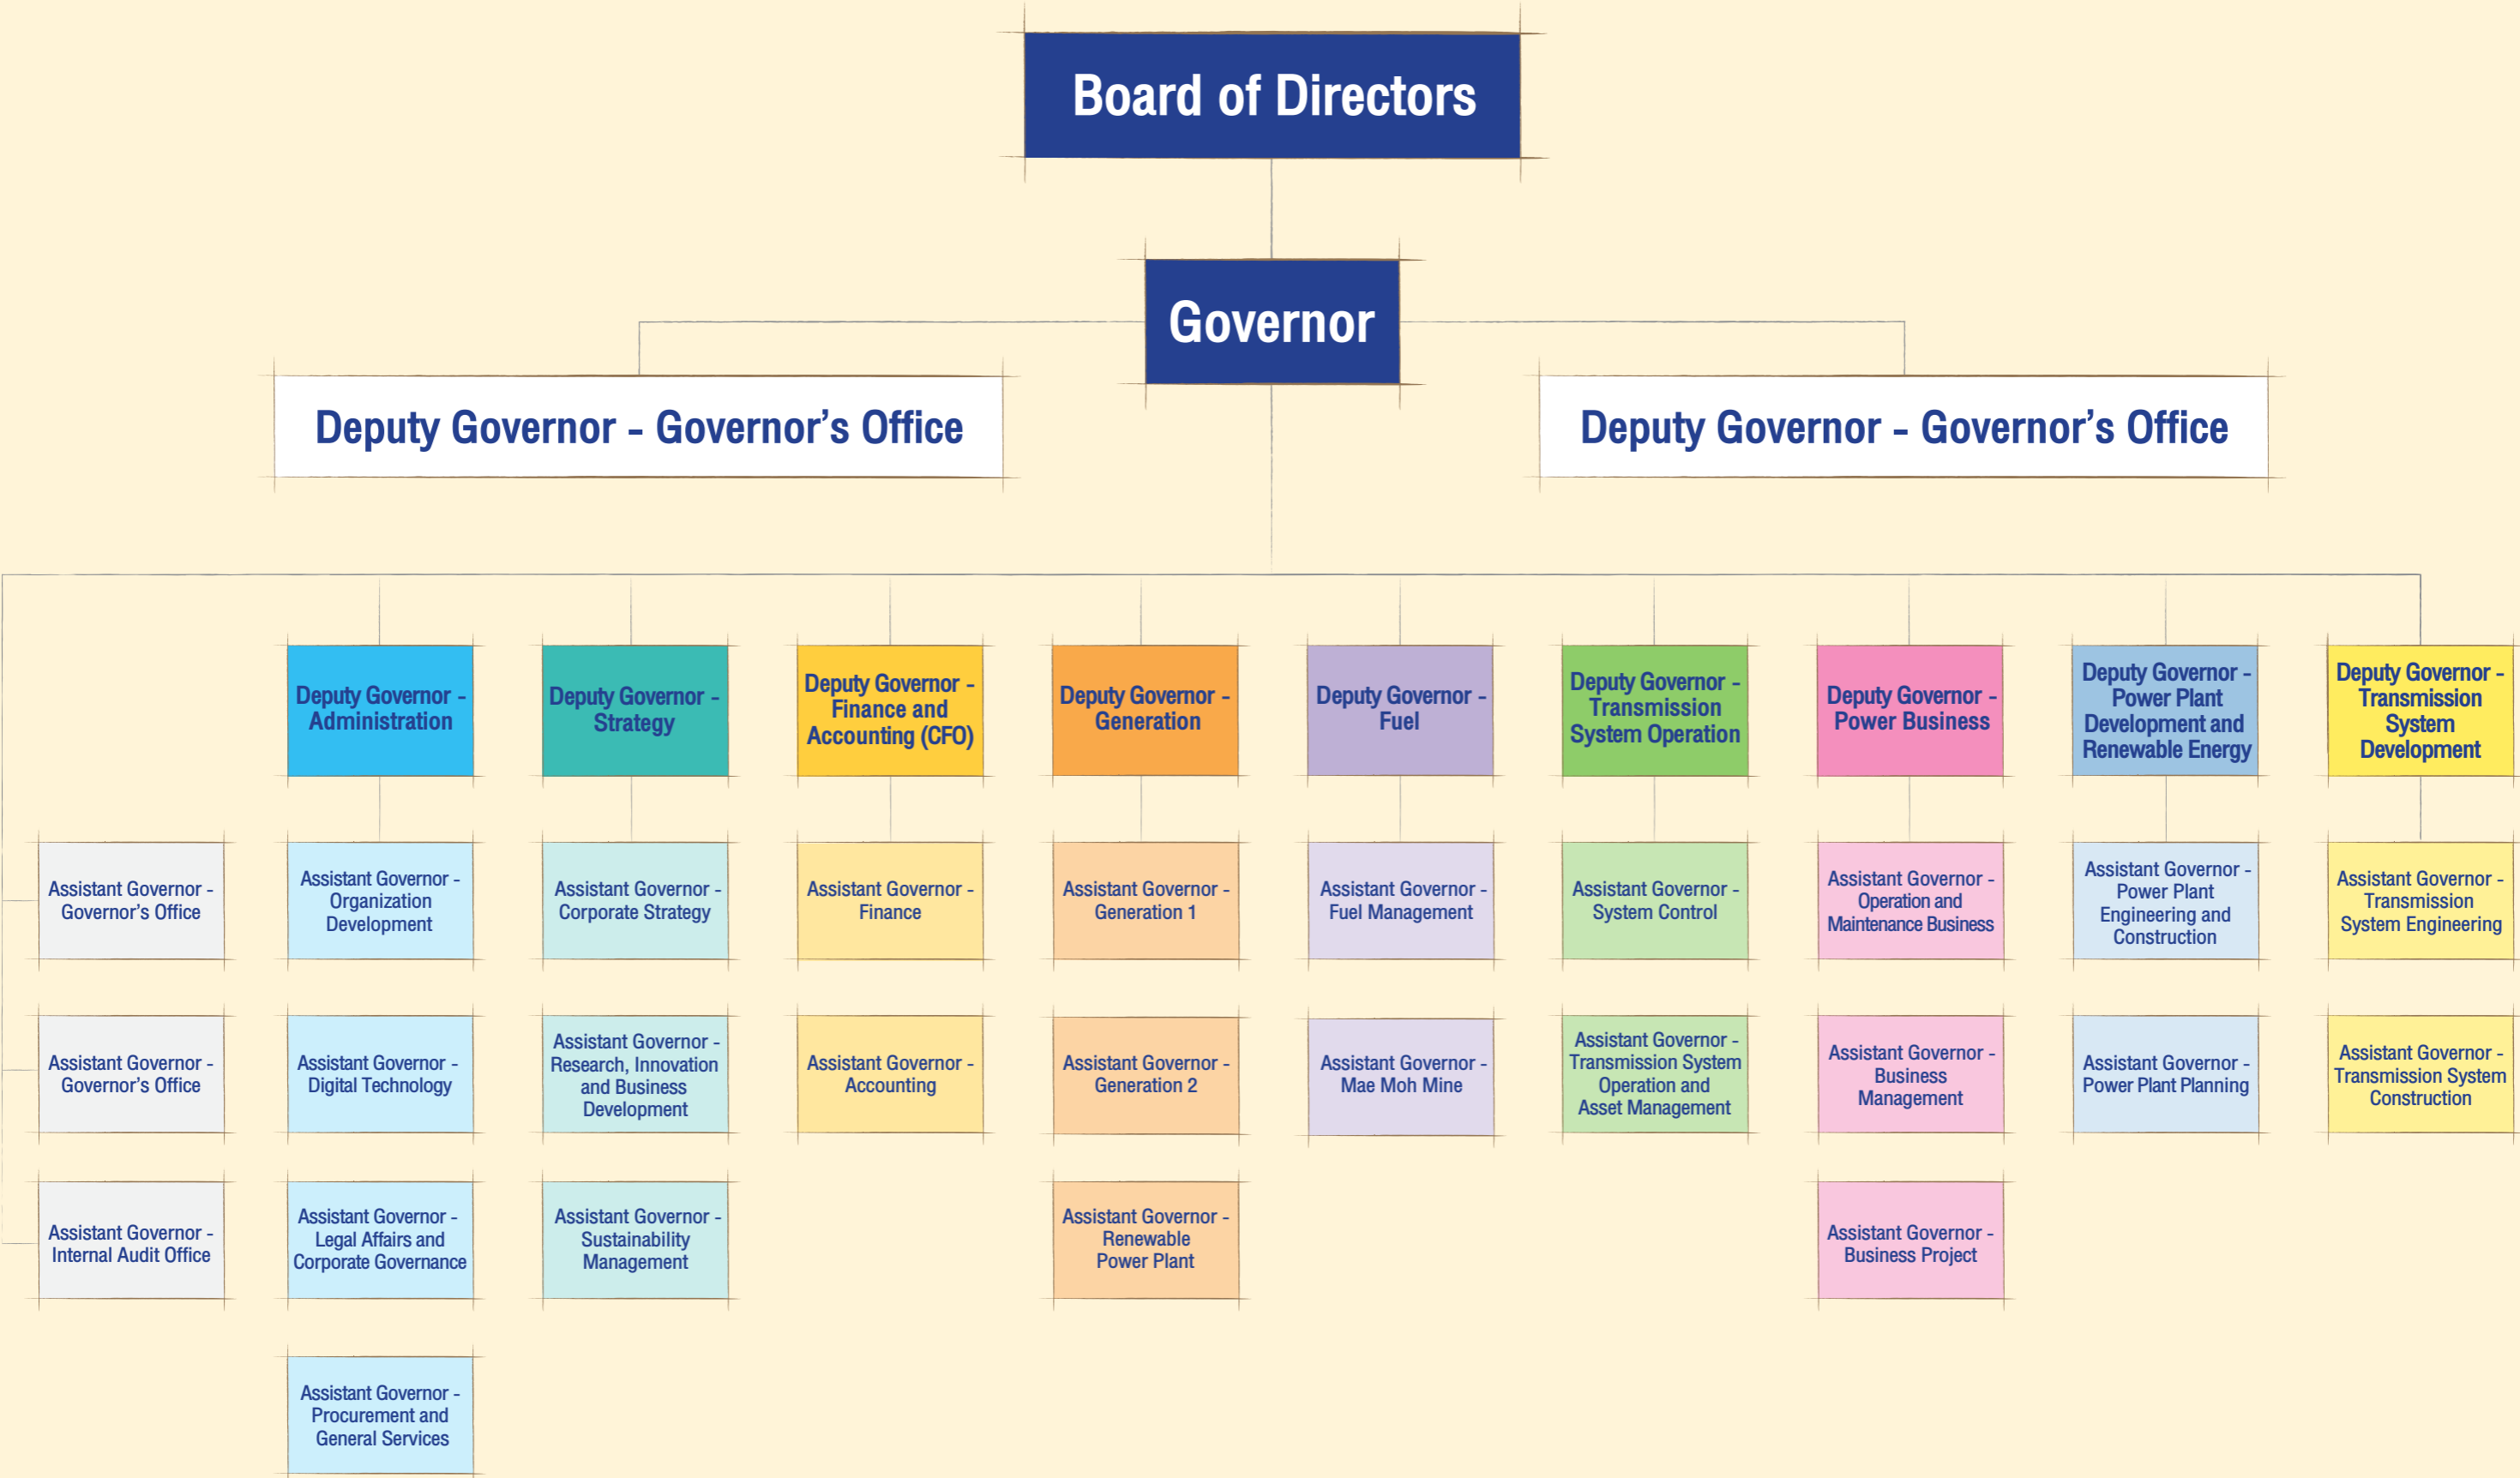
Board of Directors

Governor

Deputy Governor - Governor’s Office

Deputy Governor - Governor’s Office

Deputy Governor - Administration

Deputy Governor - Strategy

Deputy Governor - Finance and Accounting (CFO)

Deputy Governor - Generation

Deputy Governor - Fuel

Deputy Governor - Transmission System Operation

Deputy Governor - Power Business

Deputy Governor - Power Plant Development and Renewable Energy

Deputy Governor - Transmission System Development

Assistant Governor - Governor’s Office

Assistant Governor - Governor’s Office

Assistant Governor - Internal Audit Office

Assistant Governor - Organization Development

Assistant Governor - Digital Technology

Assistant Governor - Legal Affairs and Corporate Governance

Assistant Governor - Procurement and General Services

Assistant Governor - Corporate Strategy

Assistant Governor - Research, Innovation and Business Development

Assistant Governor - Sustainability Management

Assistant Governor - Finance

Assistant Governor - Accounting

Assistant Governor - Generation 1

Assistant Governor - Generation 2

Assistant Governor - Renewable Power Plant

Assistant Governor - Fuel Management

Assistant Governor - Mae Moh Mine

Assistant Governor - System Control

Assistant Governor - Transmission System Operation and Asset Management

Assistant Governor - Operation and Maintenance Business

Assistant Governor - Business Management

Assistant Governor - Business Project

Assistant Governor - Power Plant Engineering and Construction

Assistant Governor - Power Plant Planning

Assistant Governor - Transmission System Engineering

Assistant Governor - Transmission System Construction